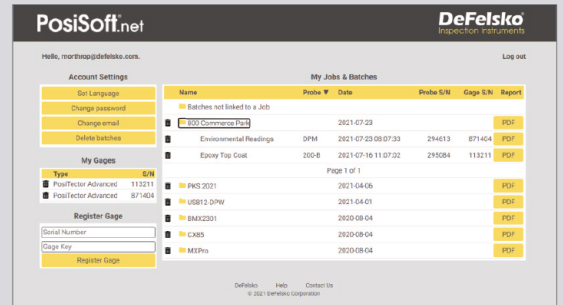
PosiSoft.net

DeFelsko
Inspection Instruments

Hello, mnorthrop@defelsko.com.

Log out

Account Settings

Set Language

Change password

Change email

Delete batches

My Gages

| Type | S/N |
|---|---|
| PosiTector Advanced | 113211 |
| PosiTector Advanced | 871404 |

Register Gage

Serial Number

Gage Key

Register Gage

My Jobs & Batches

| Name | Probe ▼ | Date | Probe S/N | Gage S/N | Report |
|---|---|---|---|---|---|
| Batches not linked to a Job | | | | | |
| 800 Commerce Park | | 2021-07-23 | | | PDF |
| Environmental Readings | DPM | 2021-07-23 08:07:33 | 294613 | 871404 | PDF |
| Epoxy Top Coat | 200-B | 2021-07-16 11:07:02 | 295084 | 113211 | PDF |

Page 1 of 1

| | | | | | |
|---|---|---|---|---|---|
| PKS 2021 | | 2021-04-06 | | | PDF |
| USB12-DPW | | 2021-04-01 | | | PDF |
| BMX2301 | | 2020-08-04 | | | PDF |
| CX85 | | 2020-08-04 | | | PDF |
| MXPro | | 2020-08-04 | | | PDF |

DeFelsko Help Contact Us
© 2021 DeFelsko Corporation